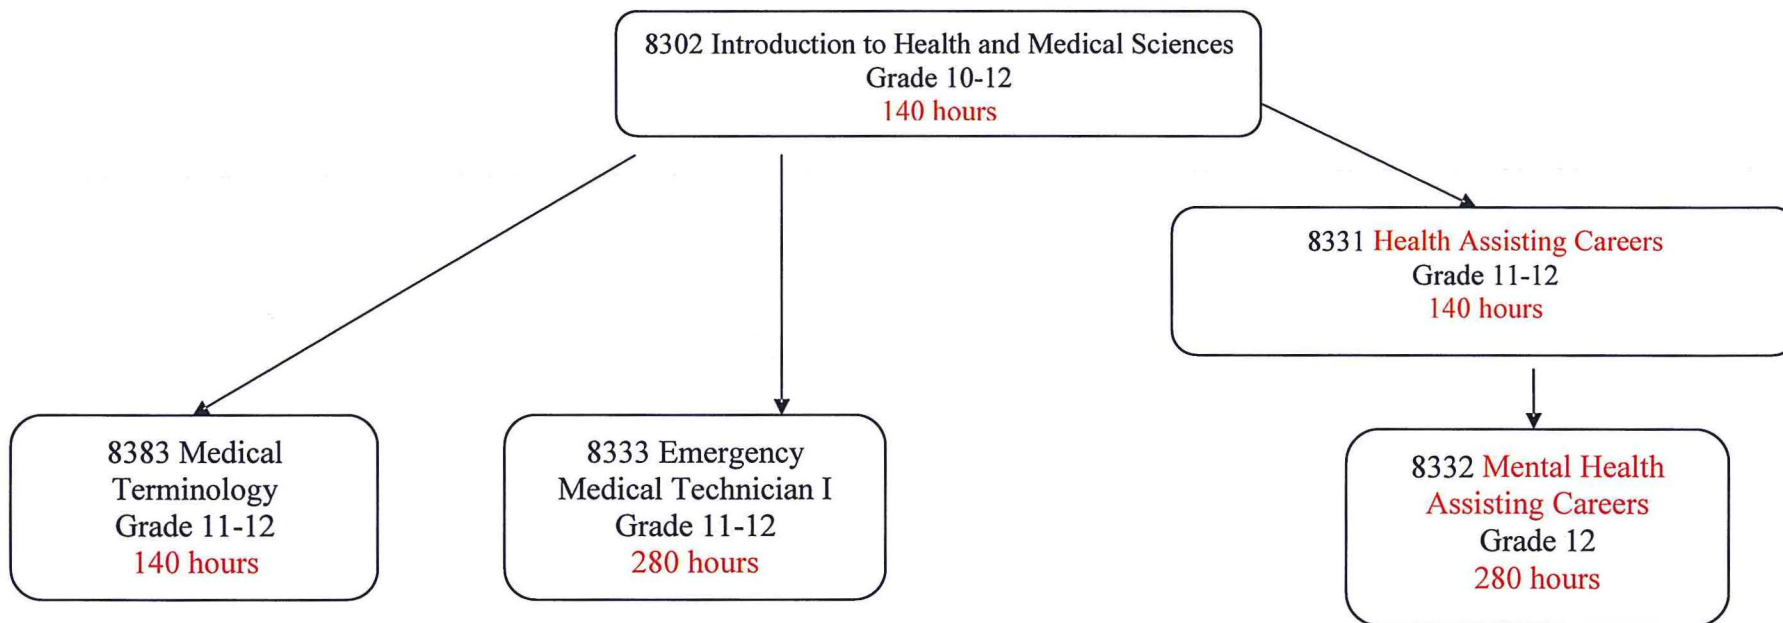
8302 Introduction to Health and Medical Sciences
Grade 10-12
140 hours

8331 Health Assisting Careers
Grade 11-12
140 hours

8383 Medical Terminology
Grade 11-12
140 hours

8333 Emergency Medical Technician I
Grade 11-12
280 hours

8332 Mental Health Assisting Careers
Grade 12
280 hours